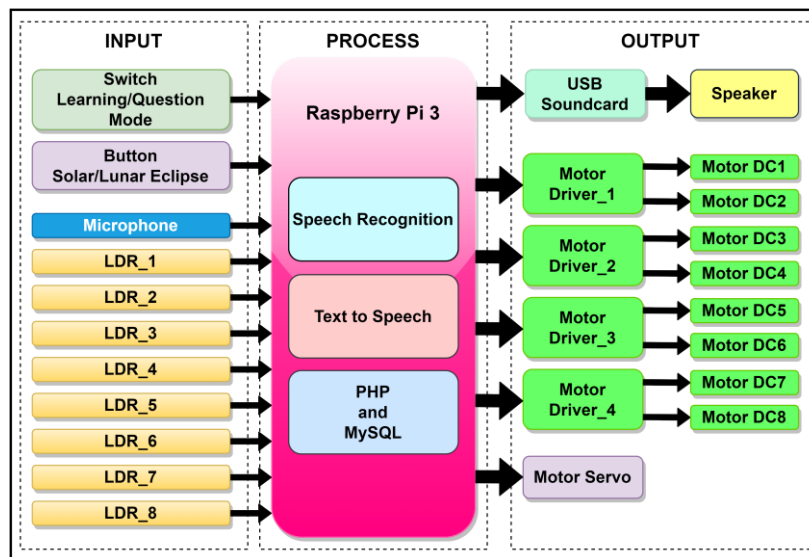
INPUT

Switch Learning/Question Mode

Button Solar/Lunar Eclipse

Microphone

LDR_1

LDR_2

LDR_3

LDR_4

LDR_5

LDR_6

LDR_7

LDR_8

PROCESS

Raspberry Pi 3

Speech Recognition

Text to Speech

PHP and MySQL

OUTPUT

USB Soundcard

Speaker

Motor Driver_1

Motor DC1

Motor DC2

Motor Driver_2

Motor DC3

Motor DC4

Motor Driver_3

Motor DC5

Motor DC6

Motor Driver_4

Motor DC7

Motor DC8

Motor Servo